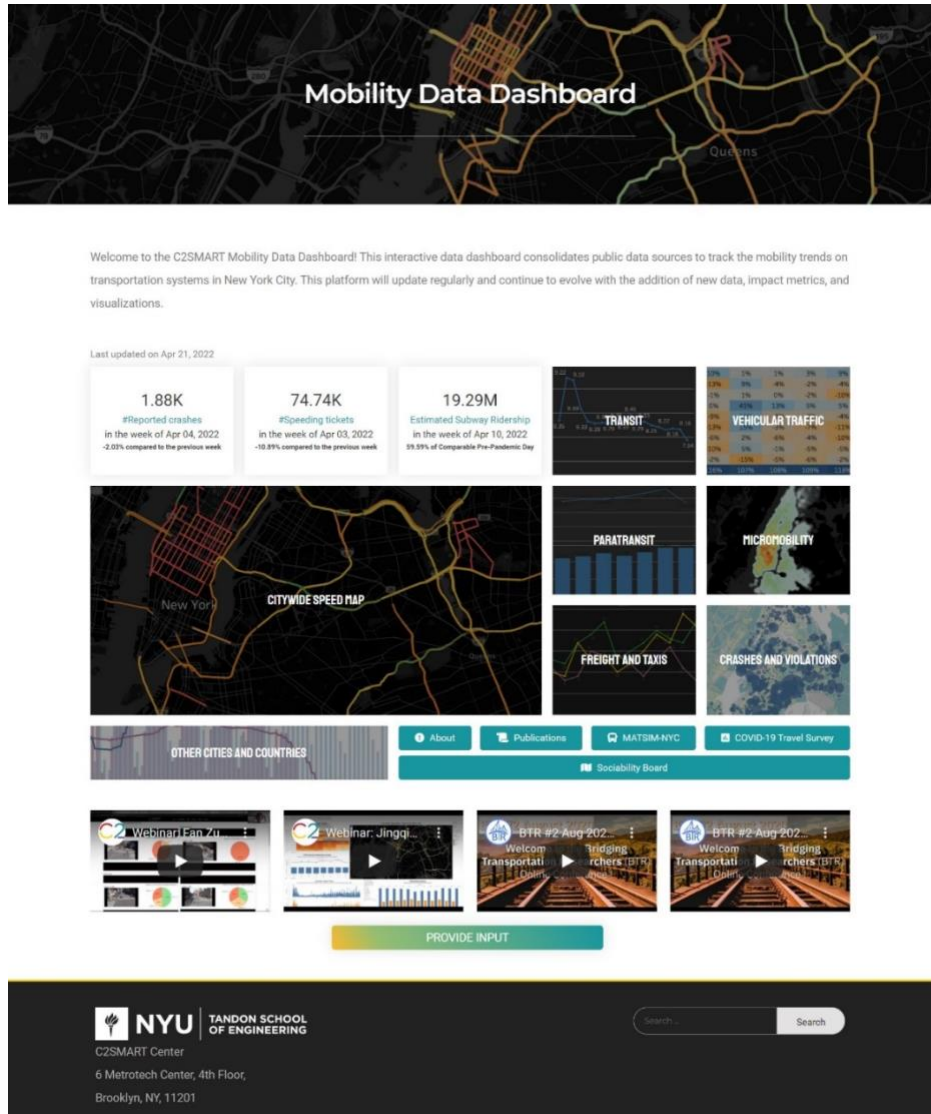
Mobility Data Dashboard

Queens

Welcome to the C2SMART Mobility Data Dashboard! This interactive data dashboard consolidates public data sources to track the mobility trends on transportation systems in New York City. This platform will update regularly and continue to evolve with the addition of new data, impact metrics, and visualizations.

Last updated on Apr 21, 2022

1.88K
#Reported crashes
in the week of Apr 04, 2022
-2.03% compared to the previous week

74.74K
#Speeding tickets
in the week of Apr 03, 2022
-10.89% compared to the previous week

19.29M
Estimated Subway Ridership
in the week of Apr 10, 2022
59.59% of Comparable Pre-Pandemic Day

TRANSIT

VEHICULAR TRAFFIC

CITYWIDE SPEED MAP

New York

PARATRANSIT

MICROMOBILITY

FREIGHT AND TAXIS

CRASHES AND VIOLATIONS

OTHER CITIES AND COUNTRIES

About

Publications

MATSIM-NYC

COVID-19 Travel Survey

Sociability Board

Webinar| Fan Zu...

Webinar: Jingqi...

BTR #2 Aug 202...

BTR #2 Aug 202...

PROVIDE INPUT

NYU | TANDON SCHOOL OF ENGINEERING
C2SMART Center
6 Metrotech Center, 4th Floor,
Brooklyn, NY, 11201

Search...

Search